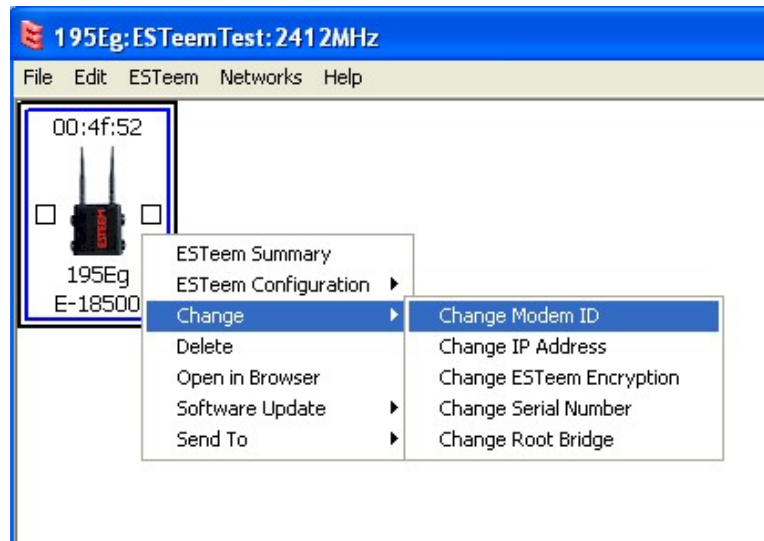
195Eg:ESTeemTest:2412MHz

File Edit ESTeem Networks Help

00:4f:52

ESTEEM

195Eg
E-18500

ESTeem Summary
ESTeem Configuration
Change
Delete
Open in Browser
Software Update
Send To

Change Modem ID
Change IP Address
Change ESTeem Encryption
Change Serial Number
Change Root Bridge